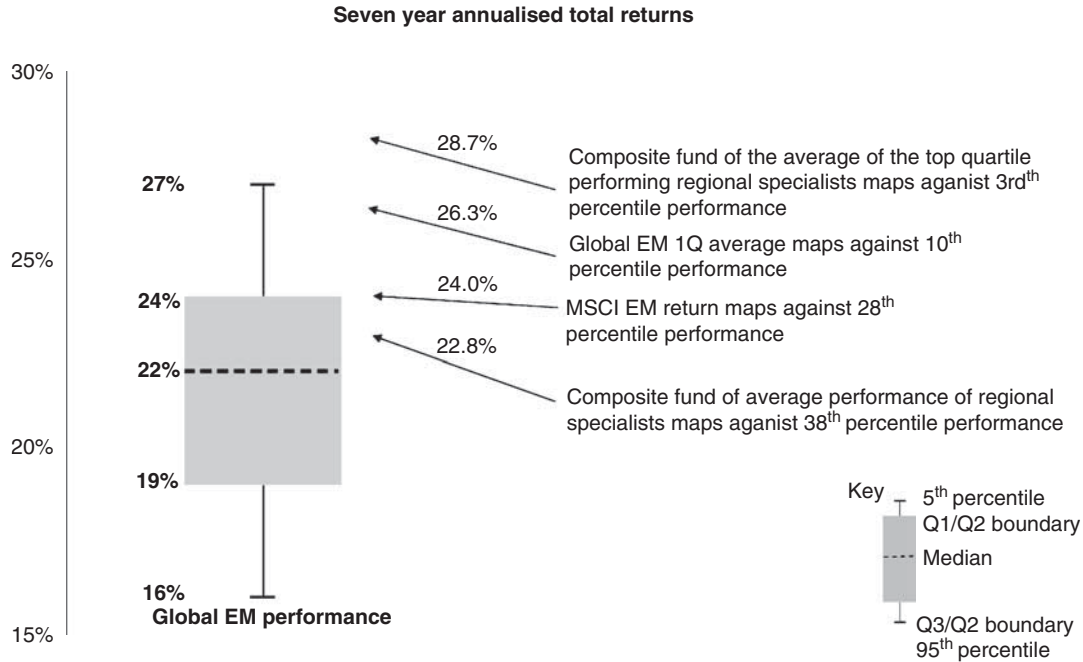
Seven year annualised total returns

30%

25%

20%

15%

27%

24%

22%

19%

16%

Global EM performance

28.7%

Composite fund of the average of the top quartile performing regional specialists maps aganist 3rd$^{th}$ percentile performance

26.3%

Global EM 1Q average maps against 10$^{th}$ percentile performance

24.0%

MSCI EM return maps against 28$^{th}$ percentile performance

22.8%

Composite fund of average performance of regional specialists maps aganist 38$^{th}$ percentile performance

Key

5$^{th}$ percentile

Q1/Q2 boundary

Median

Q3/Q2 boundary

95$^{th}$ percentile